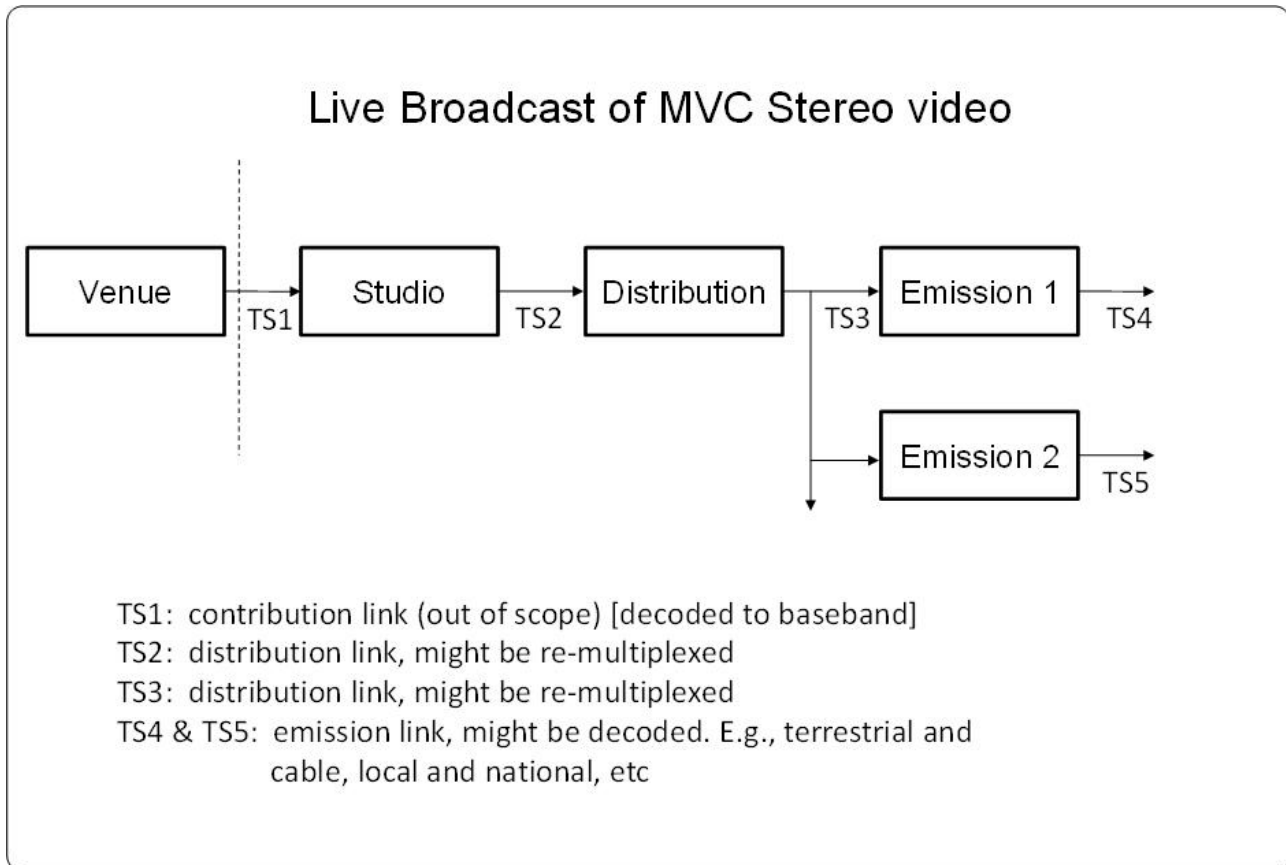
Live Broadcast of MVC Stereo video

Venue

TS1

Studio

TS2

Distribution

TS3

Emission 1

TS4

Emission 2

TS5

TS1: contribution link (out of scope) [decoded to baseband]
TS2: distribution link, might be re-multiplexed
TS3: distribution link, might be re-multiplexed
TS4 & TS5: emission link, might be decoded. E.g., terrestrial and cable, local and national, etc